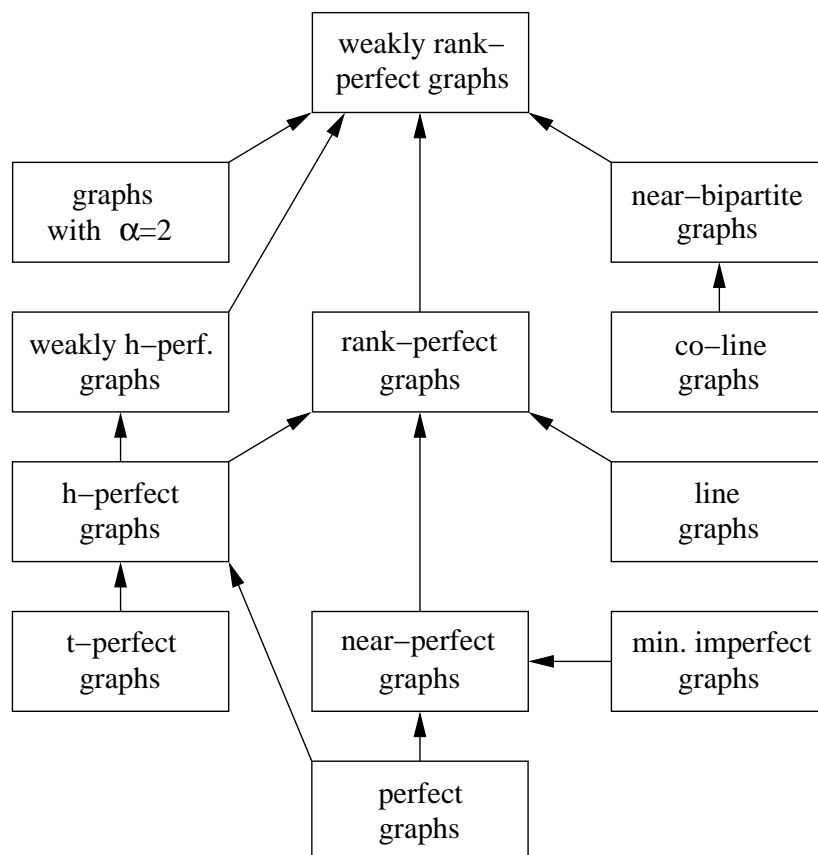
weakly rank–perfect graphs

graphs with $\alpha=2$

near–bipartite graphs

weakly h–perf. graphs

rank–perfect graphs

co–line graphs

h–perfect graphs

line graphs

t–perfect graphs

near–perfect graphs

min. imperfect graphs

perfect graphs